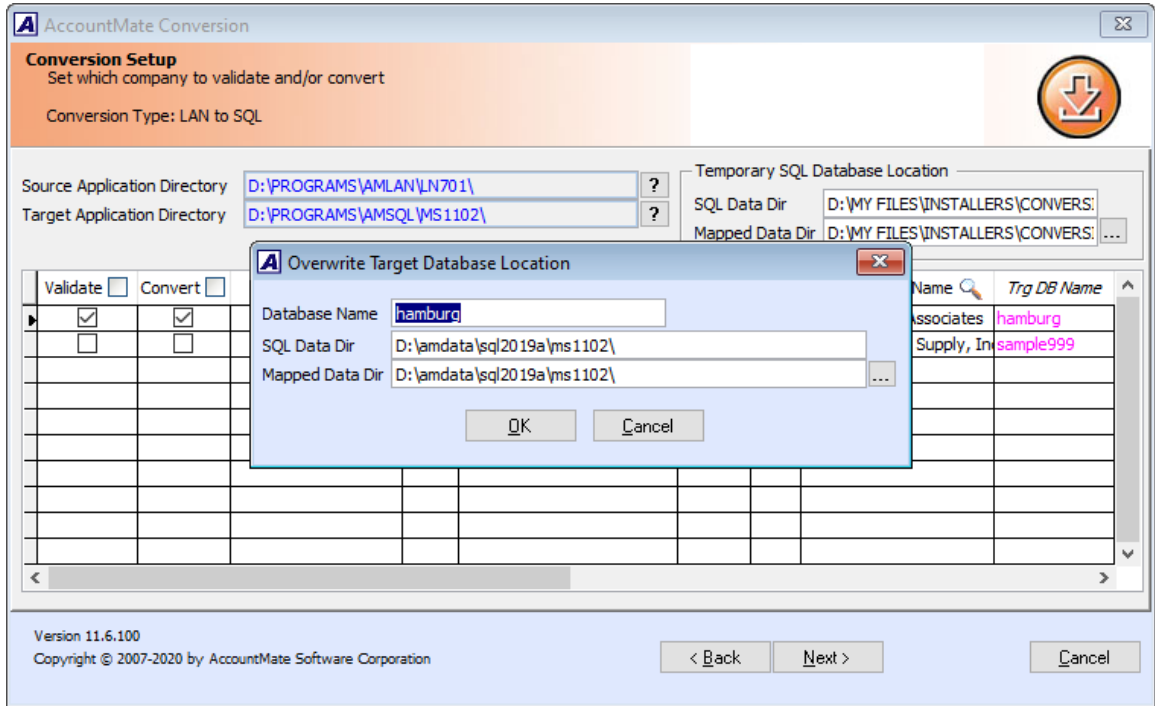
AccountMate Conversion

Conversion Setup
Set which company to validate and/or convert

Conversion Type: LAN to SQL

Source Application Directory D:\PROGRAMS\AMLAN\LN701\ ?
Target Application Directory D:\PROGRAMS\AMSQL\MS1102\ ?

Temporary SQL Database Location
SQL Data Dir D:\MY FILES\INSTALLERS\CONVERS
Mapped Data Dir D:\MY FILES\INSTALLERS\CONVERS ...

| Validate | Convert | | | | | | | Name | Trg DB Name |
|---|---|---|---|---|---|---|---|---|---|
| ☑ | ☑ | | | | | | | ssociates | hamburg |
| ☐ | ☐ | | | | | | | Supply, In | sample999 |

Overwrite Target Database Location
Database Name hamburg
SQL Data Dir D:\amdata\sql2019a\ms1102\
Mapped Data Dir D:\amdata\sql2019a\ms1102\ ...
OK Cancel

Version 11.6.100
Copyright © 2007-2020 by AccountMate Software Corporation

< Back Next > Cancel